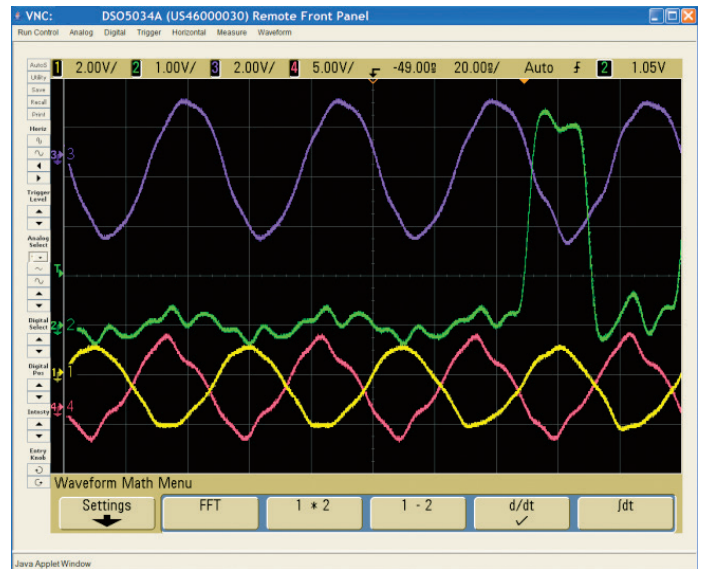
VNC: DSO5034A (US46000030) Remote Front Panel

Run Control Analog Digital Trigger Horizontal Measure Waveform

AutoS
Utility
Save
Recall
Print

Horiz

Trigger Level

Analog Select

Digital Select

Digital Pos

Intnsty

Entry Knob

1 2.00V/ 2 1.00V/ 3 2.00V/ 4 5.00V/ -49.00ꟷ 20.00ꟷ/ Auto 2 1.05V

3
T
2
1
4

Waveform Math Menu

Settings | FFT | 1 * 2 | 1 - 2 | d/dt ✓ | ∫dt

Java Applet Window